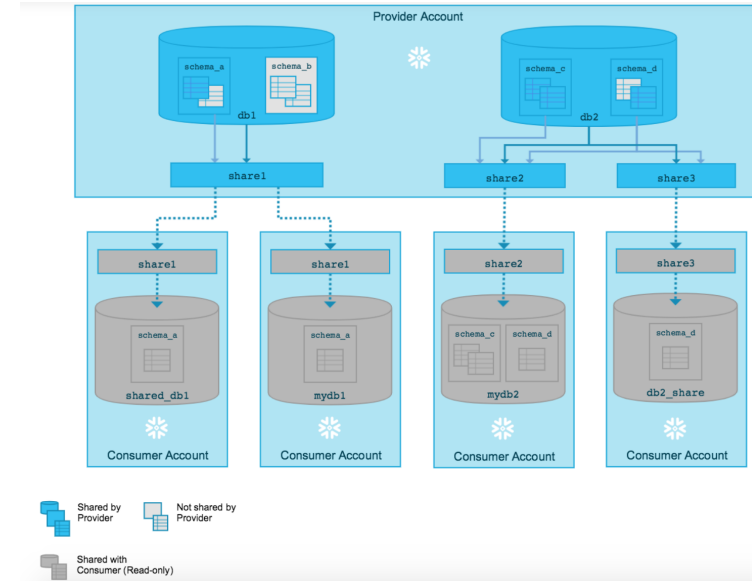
Provider Account

schema_a

schema_b

db1

schema_c

schema_d

db2

share1

share2

share3

share1

schema_a

shared_db1

Consumer Account

share1

schema_a

mydb1

Consumer Account

share2

schema_c

schema_d

mydb2

Consumer Account

share3

schema_d

db2_share

Consumer Account

Shared by Provider

Not shared by Provider

Shared with Consumer (Read-only)